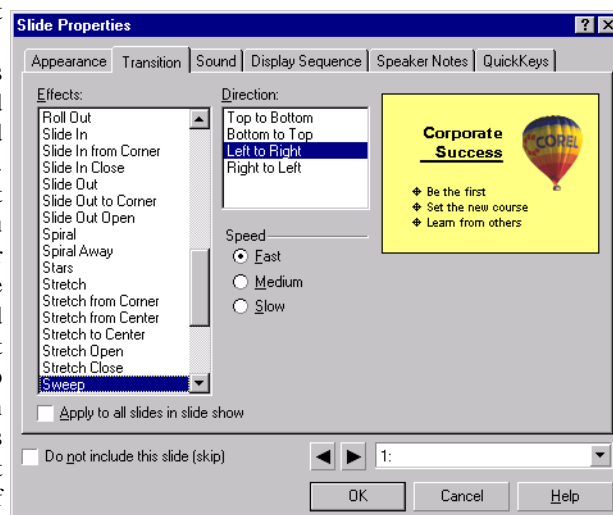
Slide Properties

?

X

Appearance

Transition

Sound

Display Sequence

Speaker Notes

QuickKeys

Effects:

Roll Out
Slide In
Slide In from Corner
Slide In Close
Slide Out
Slide Out to Corner
Slide Out Open
Spiral
Spiral Away
Stars
Stretch
Stretch from Corner
Stretch from Center
Stretch to Center
Stretch Open
Stretch Close
Sweep

Direction:

Top to Bottom
Bottom to Top
Left to Right
Right to Left

Corporate Success

COREL

Be the first
Set the new course
Learn from others

Speed

Fast
Medium
Slow

Apply to all slides in slide show

Do not include this slide (skip)

1:

OK

Cancel

Help